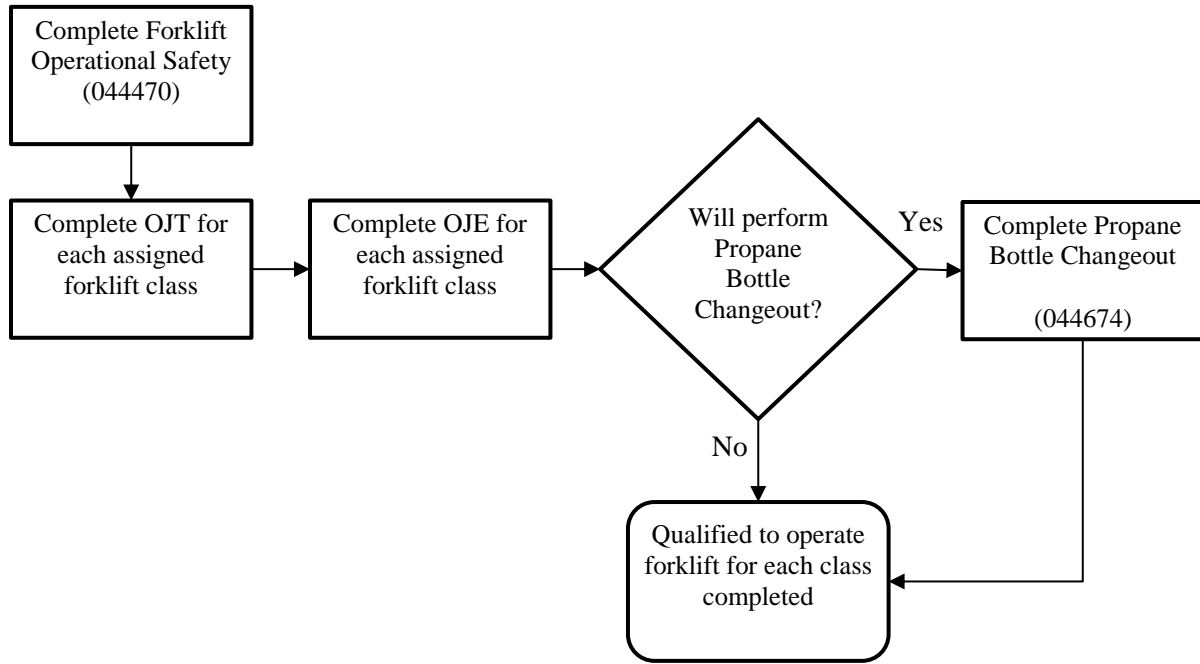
Complete Forklift Operational Safety (044470)

Complete OJT for each assigned forklift class

Complete OJE for each assigned forklift class

Will perform Propane Bottle Changeout?

Yes

Complete Propane Bottle Changeout

(044674)

No

Qualified to operate forklift for each class completed